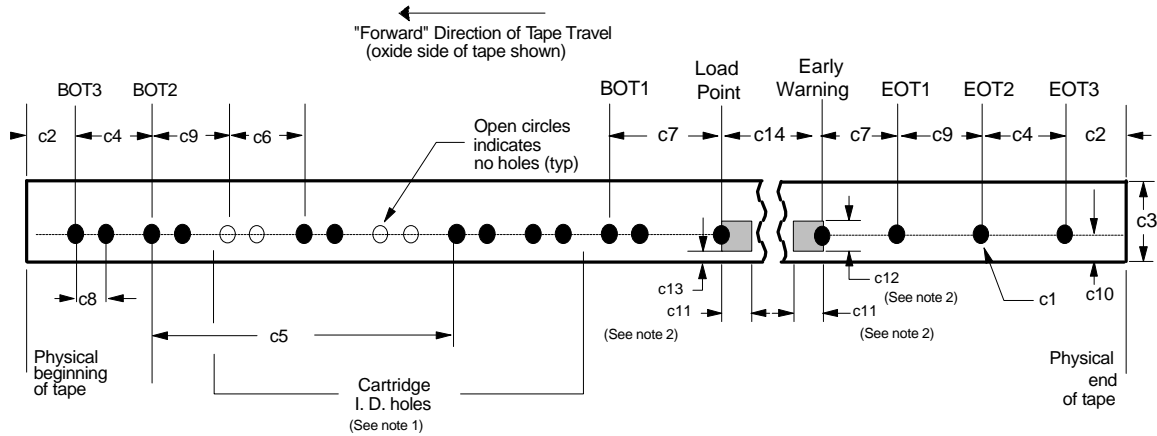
"Forward" Direction of Tape Travel
(oxide side of tape shown)

BOT3 BOT2 BOT1 Load Point Early Warning EOT1 EOT2 EOT3

c2 c4 c9 c6 c7 c14 c7 c9 c4 c2

Open circles indicates no holes (typ)

c3

c8

c13

c12
(See note 2)

c1

c10

c11
(See note 2)

c11
(See note 2)

c5

Physical beginning of tape

Cartridge I. D. holes
(See note 1)

Physical end of tape